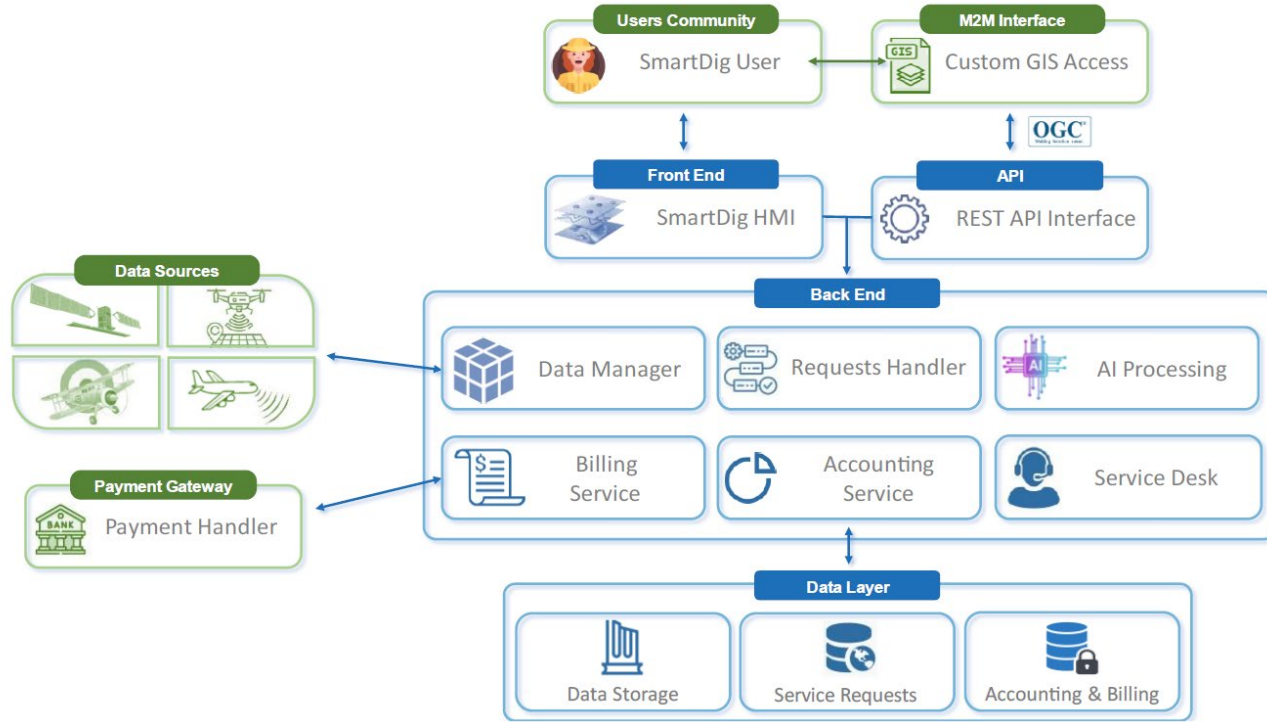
Users Community
SmartDig User

M2M Interface
GIS
Custom GIS Access

OGC

Front End
SmartDig HMI

API
REST API Interface

Data Sources

Back End
Data Manager
Requests Handler
AI
AI Processing
Billing Service
Accounting Service
Service Desk

Payment Gateway
BANK
Payment Handler

Data Layer
Data Storage
Service Requests
Accounting & Billing